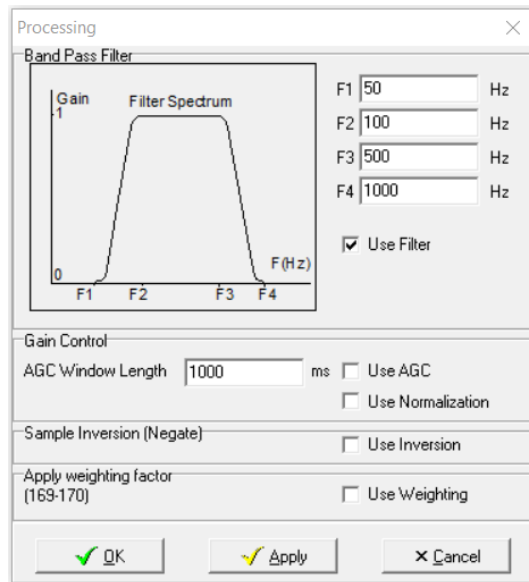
Processing

Band Pass Filter

Gain
1
Filter Spectrum
0
F(Hz)
F1 F2 F3 F4

F1 50 Hz
F2 100 Hz
F3 500 Hz
F4 1000 Hz

Use Filter

Gain Control

AGC Window Length 1000 ms Use AGC

Use Normalization

Sample Inversion (Negate)

Use Inversion

Apply weighting factor
(169-170)

Use Weighting

OK Apply Cancel